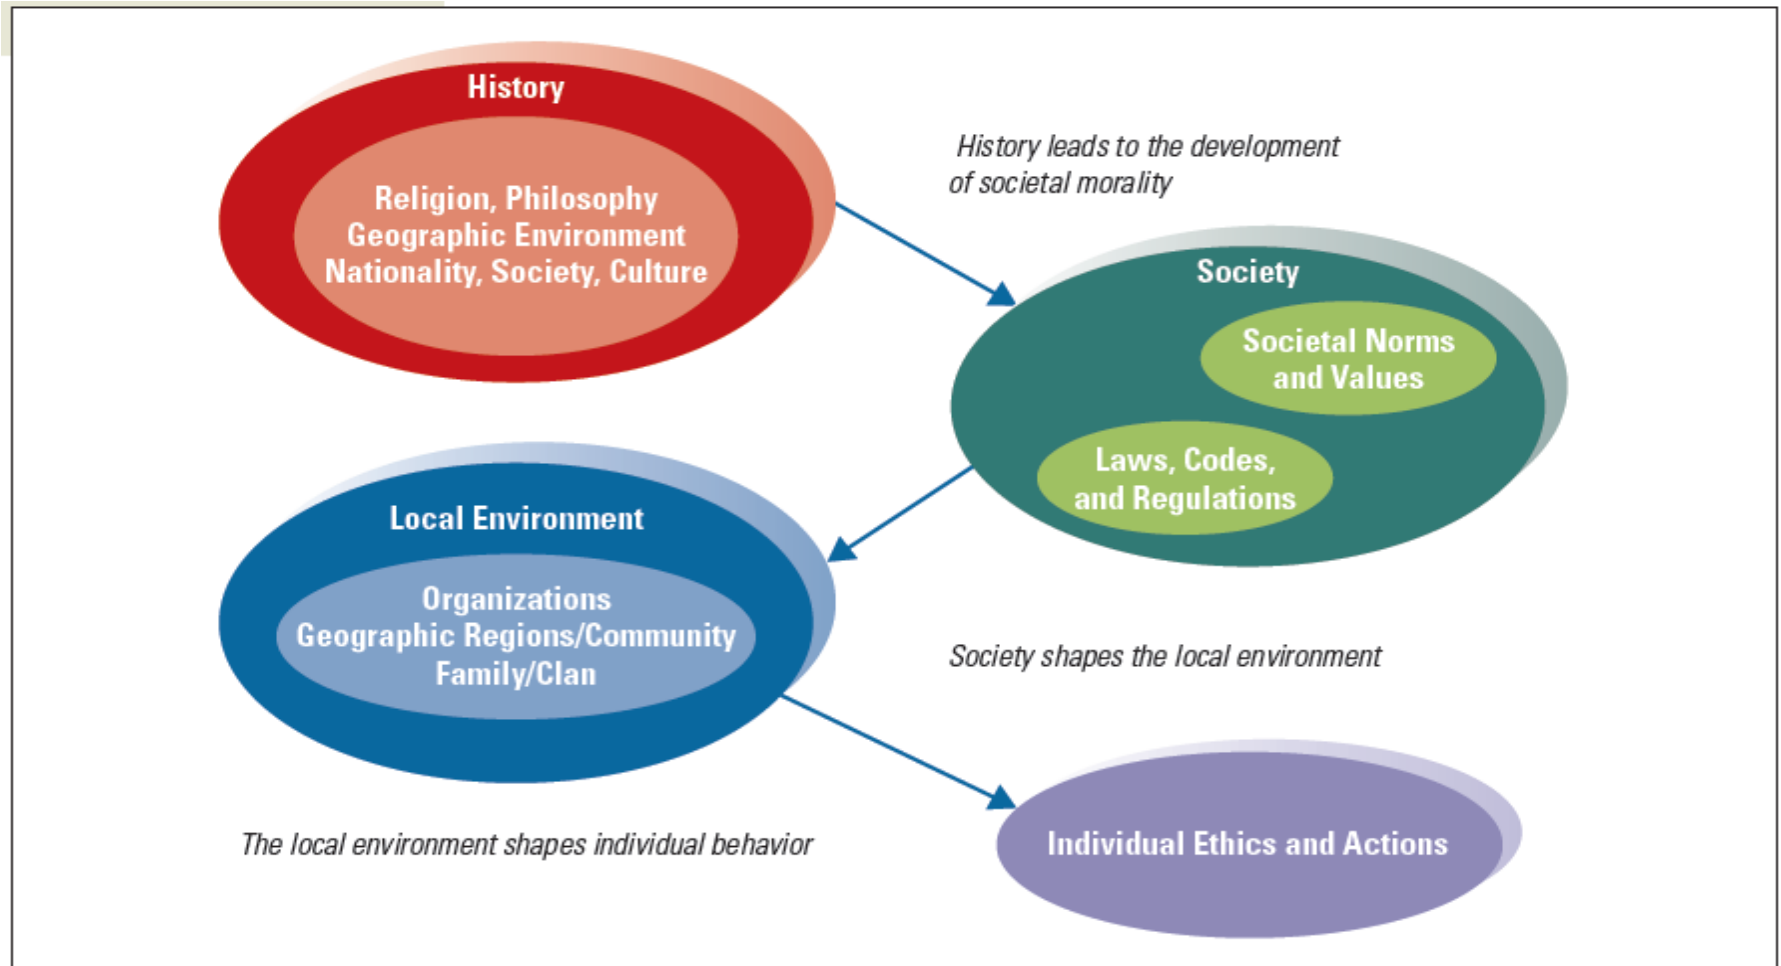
History

Religion, Philosophy
Geographic Environment
Nationality, Society, Culture

History leads to the development of societal morality

Society

Societal Norms and Values

Laws, Codes, and Regulations

Local Environment

Organizations
Geographic Regions/Community
Family/Clan

Society shapes the local environment

The local environment shapes individual behavior

Individual Ethics and Actions